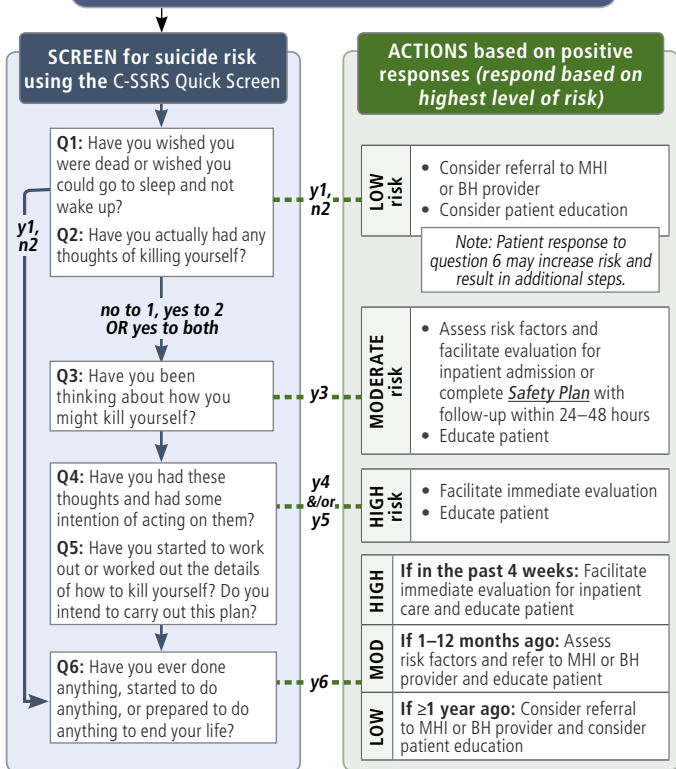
SCREEN for suicide risk using the C-SSRS Quick Screen

Q1: Have you wished you were dead or wished you could go to sleep and not wake up?

Q2: Have you actually had any thoughts of killing yourself?

y1, n2

no to 1, yes to 2 OR yes to both

Q3: Have you been thinking about how you might kill yourself?

Q4: Have you had these thoughts and had some intention of acting on them?

Q5: Have you started to work out or worked out the details of how to kill yourself? Do you intend to carry out this plan?

Q6: Have you ever done anything, started to do anything, or prepared to do anything to end your life?

y1, n2

y3

y4 &/or, y5

y6

ACTIONS based on positive responses (respond based on highest level of risk)

LOW risk
• Consider referral to MHI or BH provider
• Consider patient education

Note: Patient response to question 6 may increase risk and result in additional steps.

MODERATE risk
• Assess risk factors and facilitate evaluation for inpatient admission or complete Safety Plan with follow-up within 24–48 hours
• Educate patient

HIGH risk
• Facilitate immediate evaluation
• Educate patient

HIGH If in the past 4 weeks: Facilitate immediate evaluation for inpatient care and educate patient

MOD If 1–12 months ago: Assess risk factors and refer to MHI or BH provider and educate patient

LOW If ≥1 year ago: Consider referral to MHI or BH provider and consider patient education